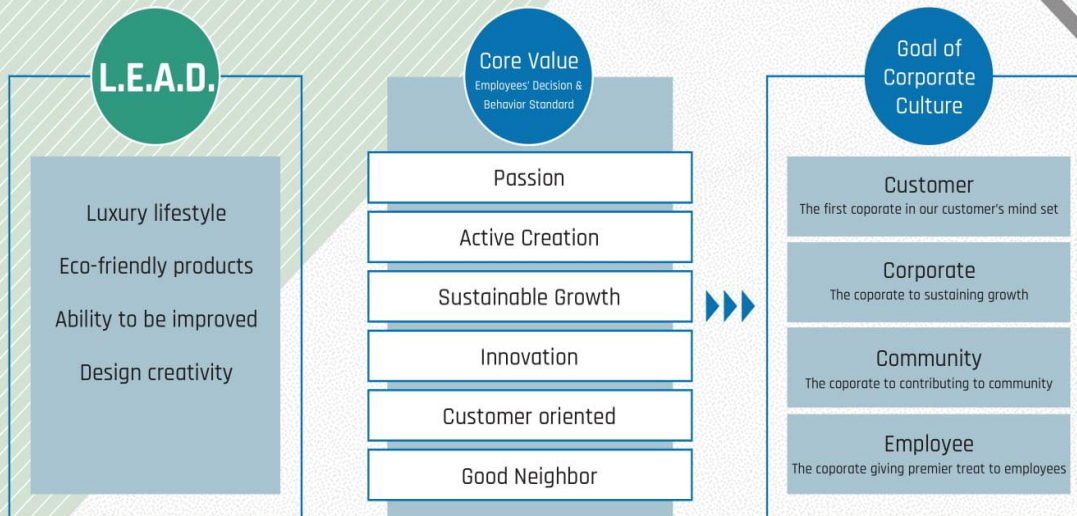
L.E.A.D.

Luxury lifestyle

Eco-friendly products

Ability to be improved

Design creativity

Core Value
Employees' Decision & Behavior Standard

Passion

Active Creation

Sustainable Growth

Innovation

Customer oriented

Good Neighbor

Goal of Corporate Culture

Customer
The first coporate in our customer's mind set

Corporate
The coporate to sustaining growth

Community
The coporate to contributing to community

Employee
The coporate giving premier treat to employees